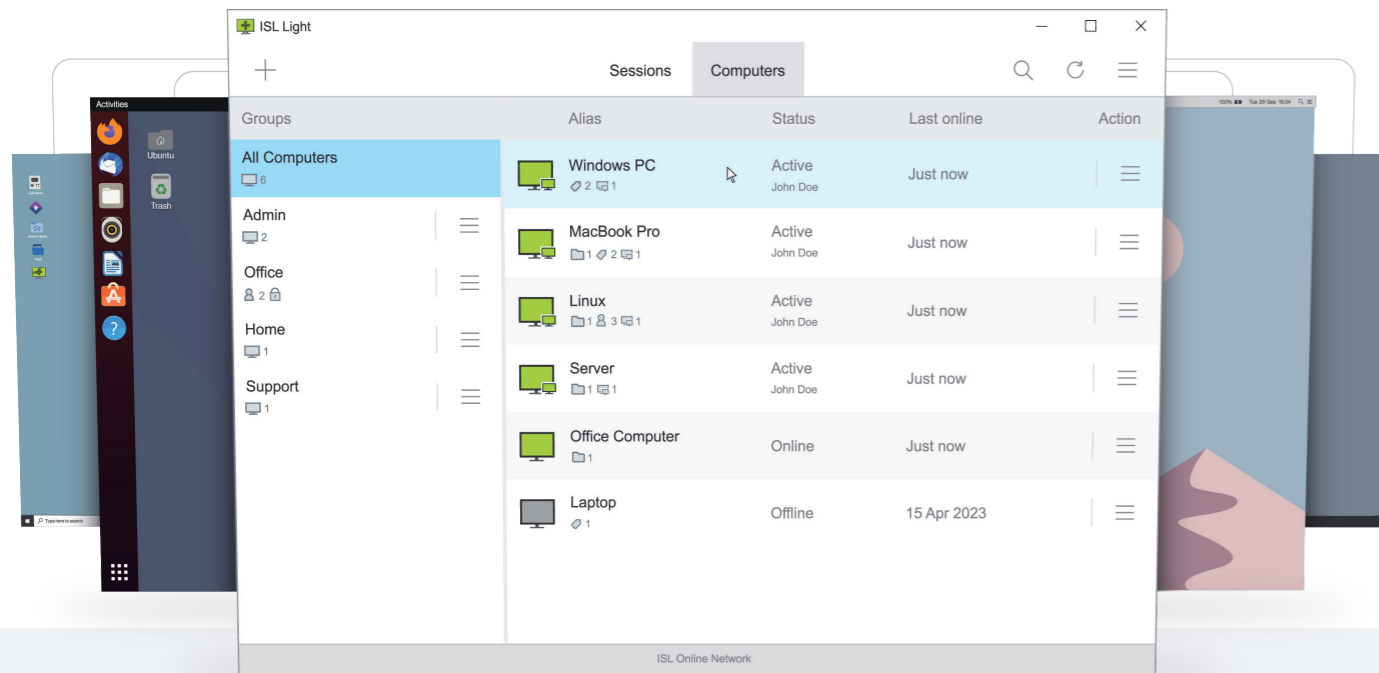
ISL Light

Sessions Computers

Activities

Ubuntu

Trash

Type here to search

Groups

All Computers
6

Admin
2

Office
2

Home
1

Support
1

| Alias | Status | Last online | Action |
|---|---|---|---|
| Windows PC 2 1 | Active John Doe | Just now | |
| MacBook Pro 1 2 1 | Active John Doe | Just now | |
| Linux 1 3 1 | Active John Doe | Just now | |
| Server 1 1 | Active John Doe | Just now | |
| Office Computer 1 | Online | Just now | |
| Laptop 1 | Offline | 15 Apr 2023 | |

ISL Online Network